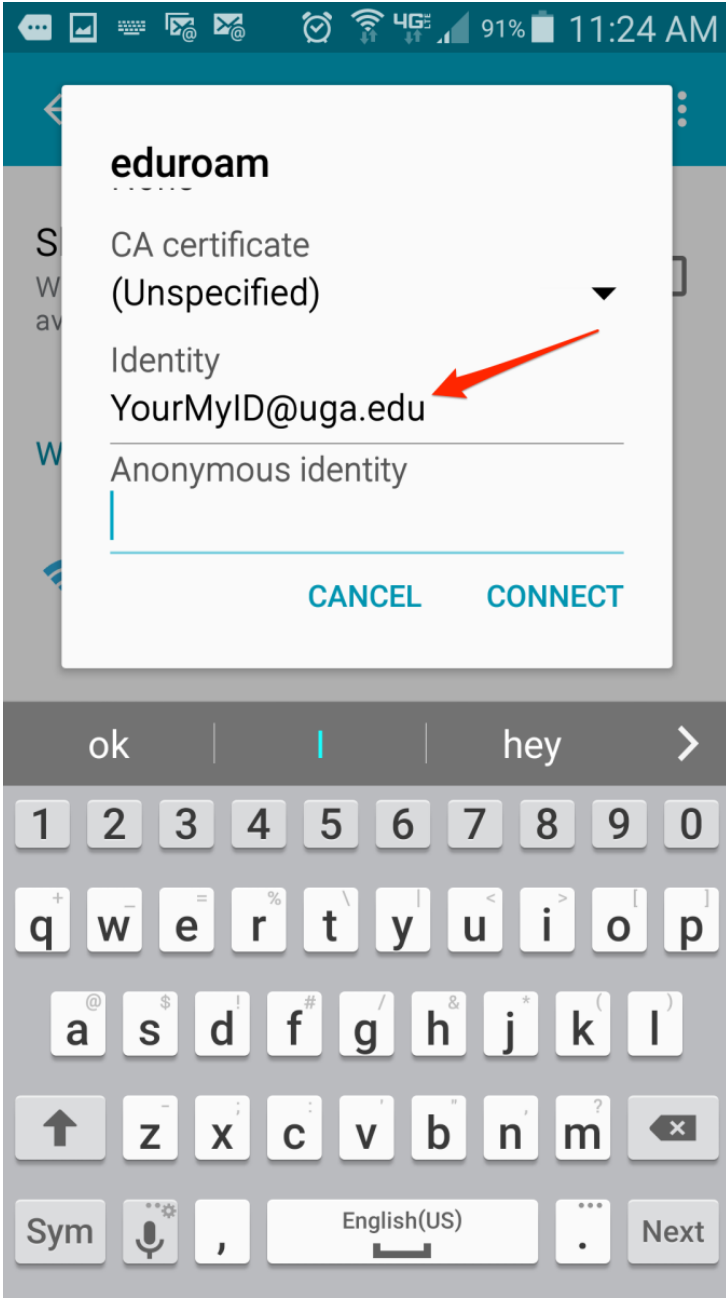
4G 91% 11:24 AM

eduroam

CA certificate
(Unspecified)

Identity
YourMyID@uga.edu

Anonymous identity

CANCEL CONNECT

ok | I | hey

1 2 3 4 5 6 7 8 9 0
q w e r t y u i o p
a s d f g h j k l
z x c v b n m
Sym , English(US) . Next